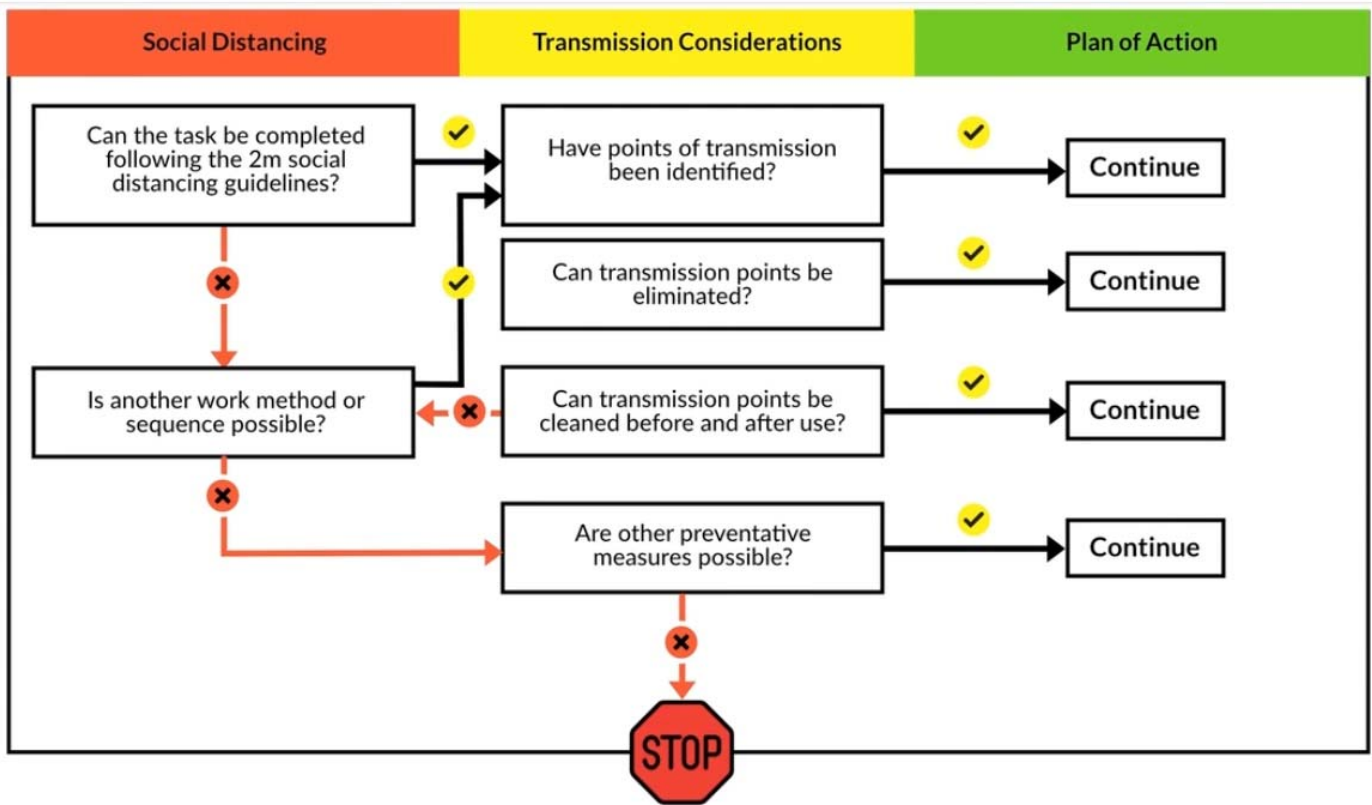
Social Distancing

Transmission Considerations

Plan of Action

Can the task be completed following the 2m social distancing guidelines?

Have points of transmission been identified?

Continue

Can transmission points be eliminated?

Continue

Is another work method or sequence possible?

Can transmission points be cleaned before and after use?

Continue

Are other preventative measures possible?

Continue

STOP